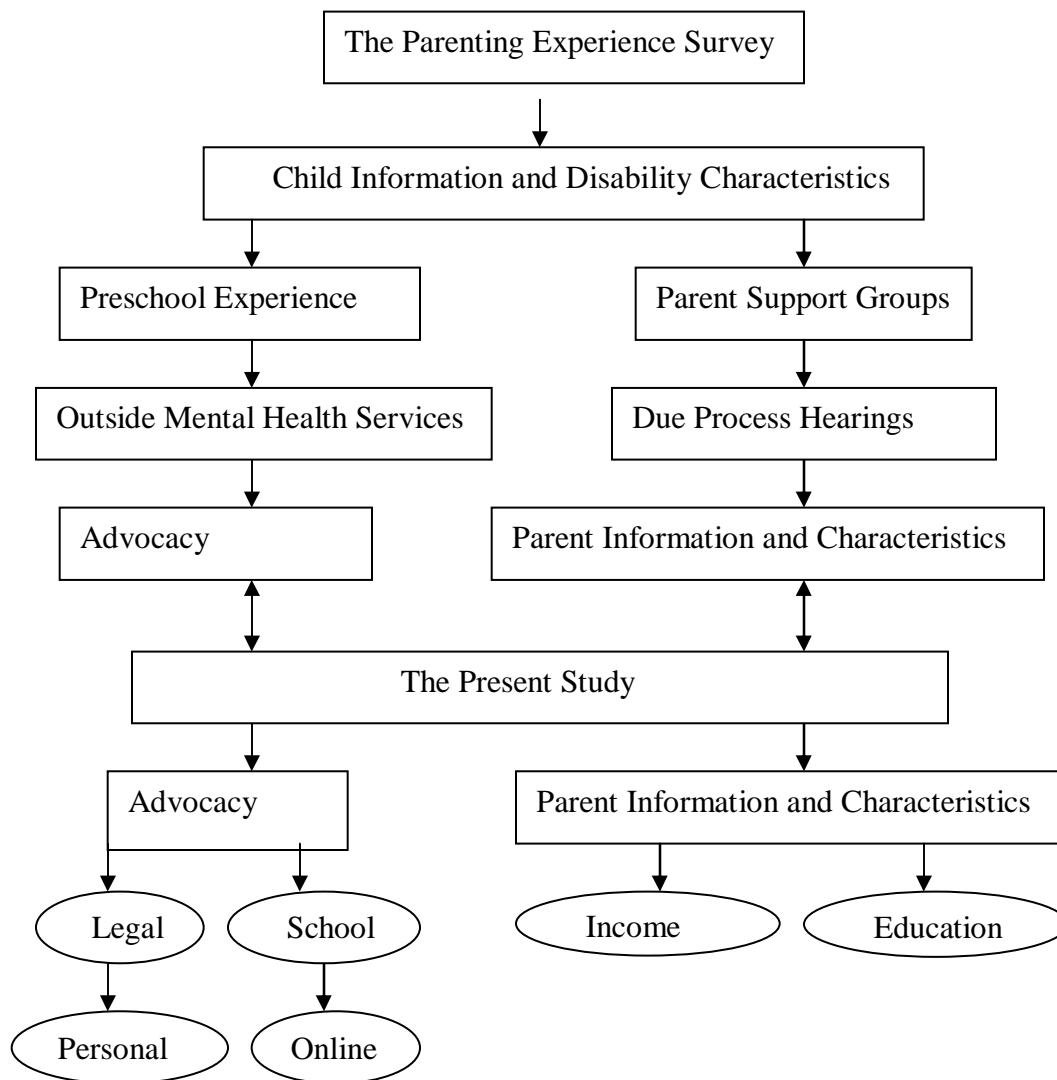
The Parenting Experience Survey

Child Information and Disability Characteristics

Preschool Experience

Parent Support Groups

Outside Mental Health Services

Due Process Hearings

Advocacy

Parent Information and Characteristics

The Present Study

Advocacy

Parent Information and Characteristics

Legal

School

Income

Education

Personal

Online